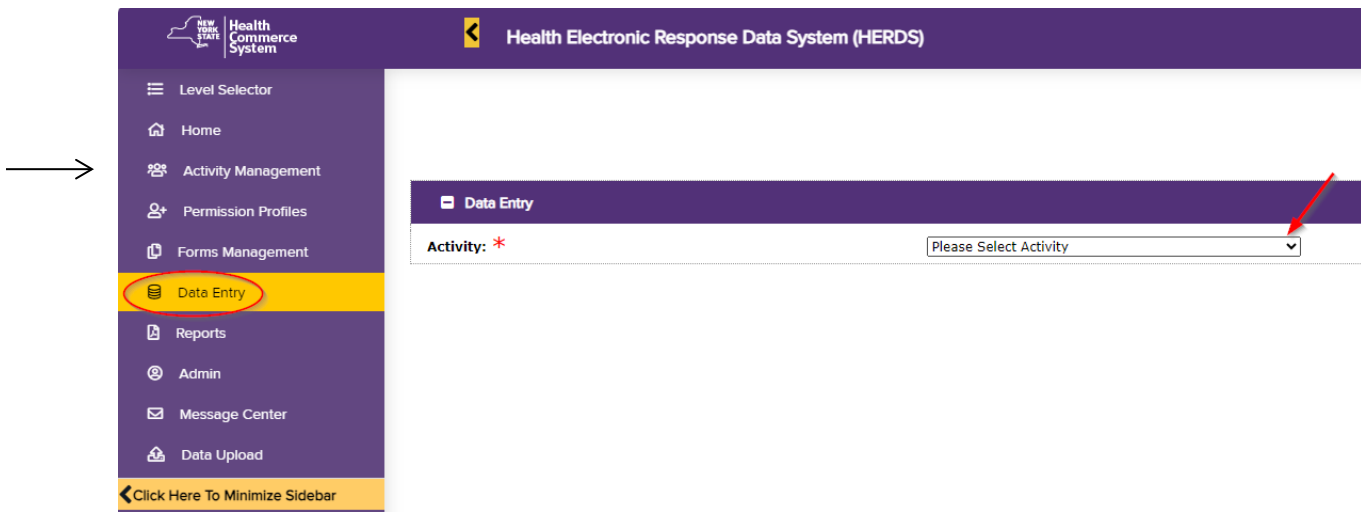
NEW YORK STATE Health Commerce System

Health Electronic Response Data System (HERDS)

Level Selector
Home
Activity Management
Permission Profiles
Forms Management
Data Entry
Reports
Admin
Message Center
Data Upload
Click Here To Minimize Sidebar

Data Entry

Activity: *

Please Select Activity